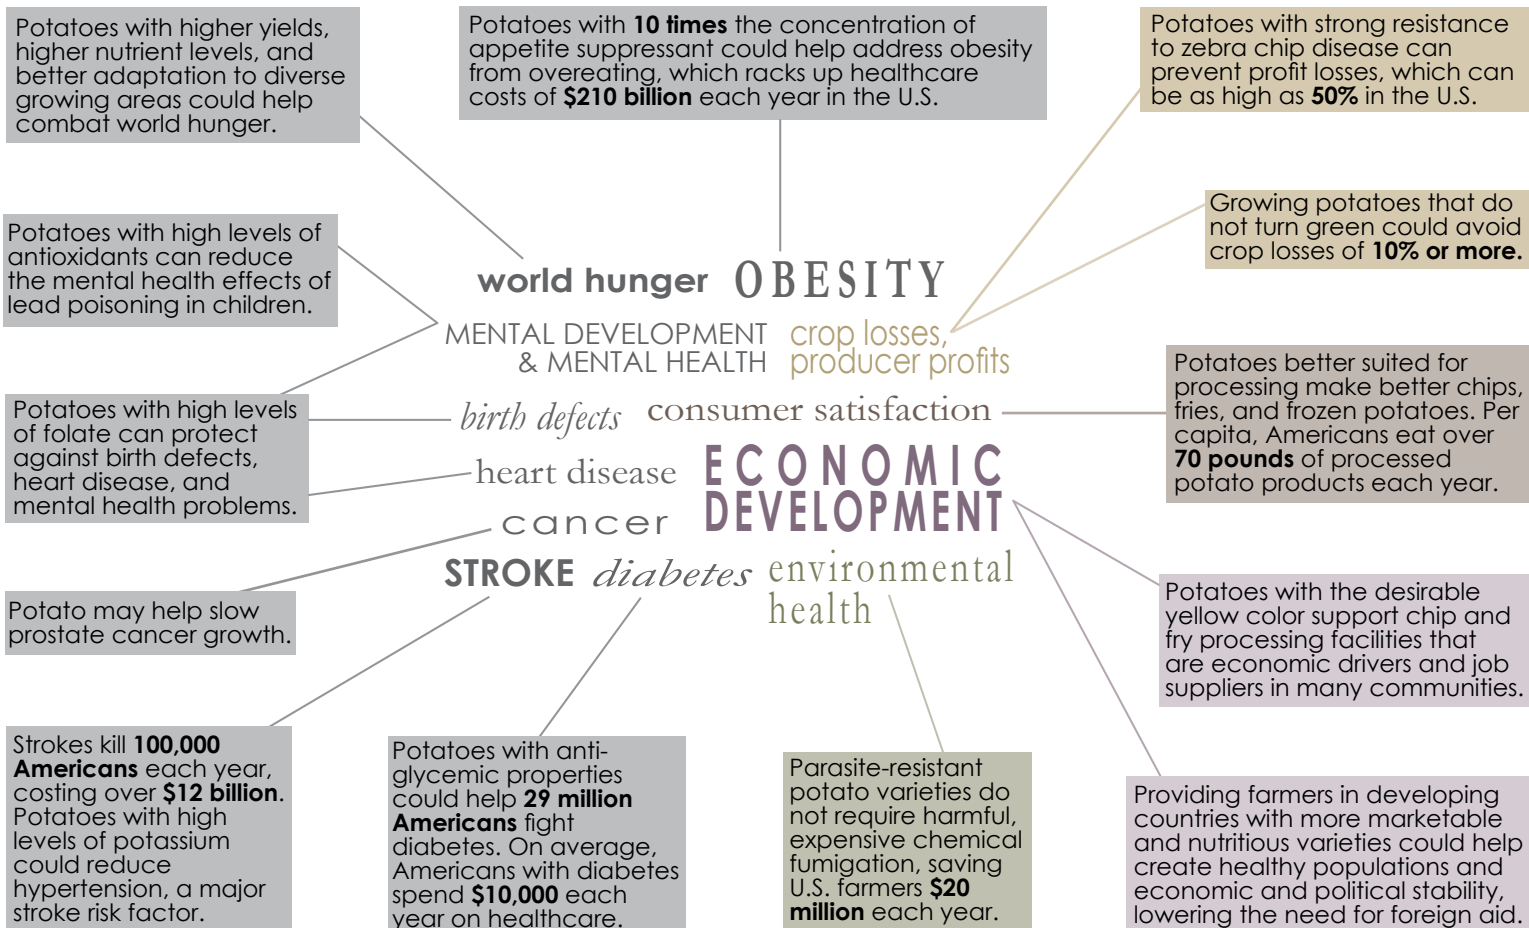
Potatoes with higher yields, higher nutrient levels, and better adaptation to diverse growing areas could help combat world hunger.

Potatoes with **10 times** the concentration of appetite suppressant could help address obesity from overeating, which racks up healthcare costs of **$210 billion** each year in the U.S.

Potatoes with strong resistance to zebra chip disease can prevent profit losses, which can be as high as **50%** in the U.S.

Growing potatoes that do not turn green could avoid crop losses of **10% or more.**

Potatoes with high levels of antioxidants can reduce the mental health effects of lead poisoning in children.

world hunger OBESITY

MENTAL DEVELOPMENT & MENTAL HEALTH

crop losses, producer profits

Potatoes better suited for processing make better chips, fries, and frozen potatoes. Per capita, Americans eat over **70 pounds** of processed potato products each year.

Potatoes with high levels of folate can protect against birth defects, heart disease, and mental health problems.

birth defects consumer satisfaction

heart disease ECONOMIC DEVELOPMENT

cancer

STROKE diabetes environmental health

Potatoes with the desirable yellow color support chip and fry processing facilities that are economic drivers and job suppliers in many communities.

Potato may help slow prostate cancer growth.

Strokes kill **100,000 Americans** each year, costing over **$12 billion**. Potatoes with high levels of potassium could reduce hypertension, a major stroke risk factor.

Potatoes with anti-glycemic properties could help **29 million Americans** fight diabetes. On average, Americans with diabetes spend **$10,000** each year on healthcare.

Parasite-resistant potato varieties do not require harmful, expensive chemical fumigation, saving U.S. farmers **$20 million** each year.

Providing farmers in developing countries with more marketable and nutritious varieties could help create healthy populations and economic and political stability, lowering the need for foreign aid.